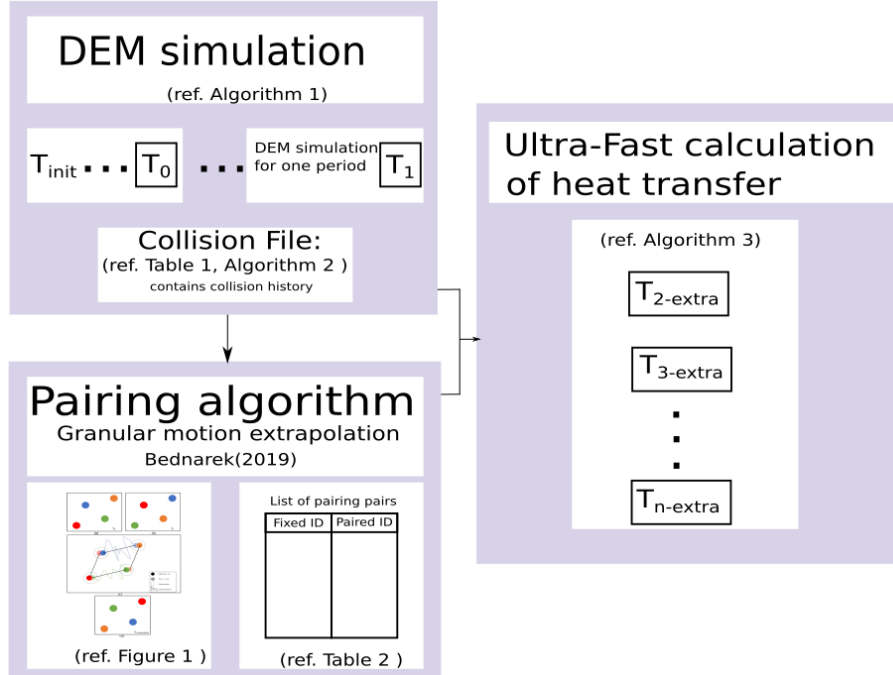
DEM simulation

(ref. Algorithm 1)

$T_{init}$ ... $T_0$ ... DEM simulation for one period $T_1$

Collision File:
(ref. Table 1, Algorithm 2 )
contains collision history

Ultra-Fast calculation of heat transfer

(ref. Algorithm 3)

$T_{2\text{-extra}}$

$T_{3\text{-extra}}$

.
.
.

$T_{n\text{-extra}}$

Pairing algorithm
Granular motion extrapolation
Bednarek(2019)

(ref. Figure 1 )

List of pairing pairs

| Fixed ID | Paired ID |
|---|---|
| | |

(ref. Table 2 )